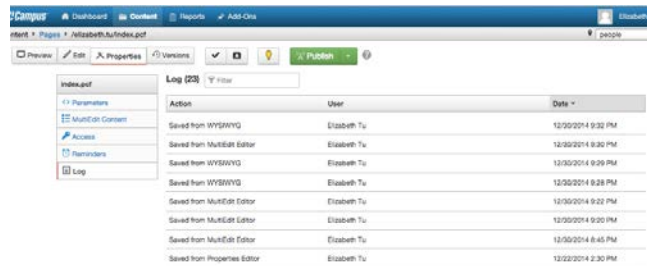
Campus Dashboard Content Reports Add-Ons Elizabeth

ontent > Pages > /elizabeth.tu/index.pcf people

Preview Edit Properties Versions Publish

index.pcf

Parameters

MultiEdit Content

Access

Reminders

Log

Log (23) Filter

| Action | User | Date |
|---|---|---|
| Saved from WYSIWYG | Elizabeth Tu | 12/30/2014 9:32 PM |
| Saved from MultiEdit Editor | Elizabeth Tu | 12/30/2014 9:30 PM |
| Saved from WYSIWYG | Elizabeth Tu | 12/30/2014 9:29 PM |
| Saved from WYSIWYG | Elizabeth Tu | 12/30/2014 9:28 PM |
| Saved from MultiEdit Editor | Elizabeth Tu | 12/30/2014 9:22 PM |
| Saved from MultiEdit Editor | Elizabeth Tu | 12/30/2014 9:20 PM |
| Saved from MultiEdit Editor | Elizabeth Tu | 12/30/2014 8:45 PM |
| Saved from Properties Editor | Elizabeth Tu | 12/22/2014 2:30 PM |